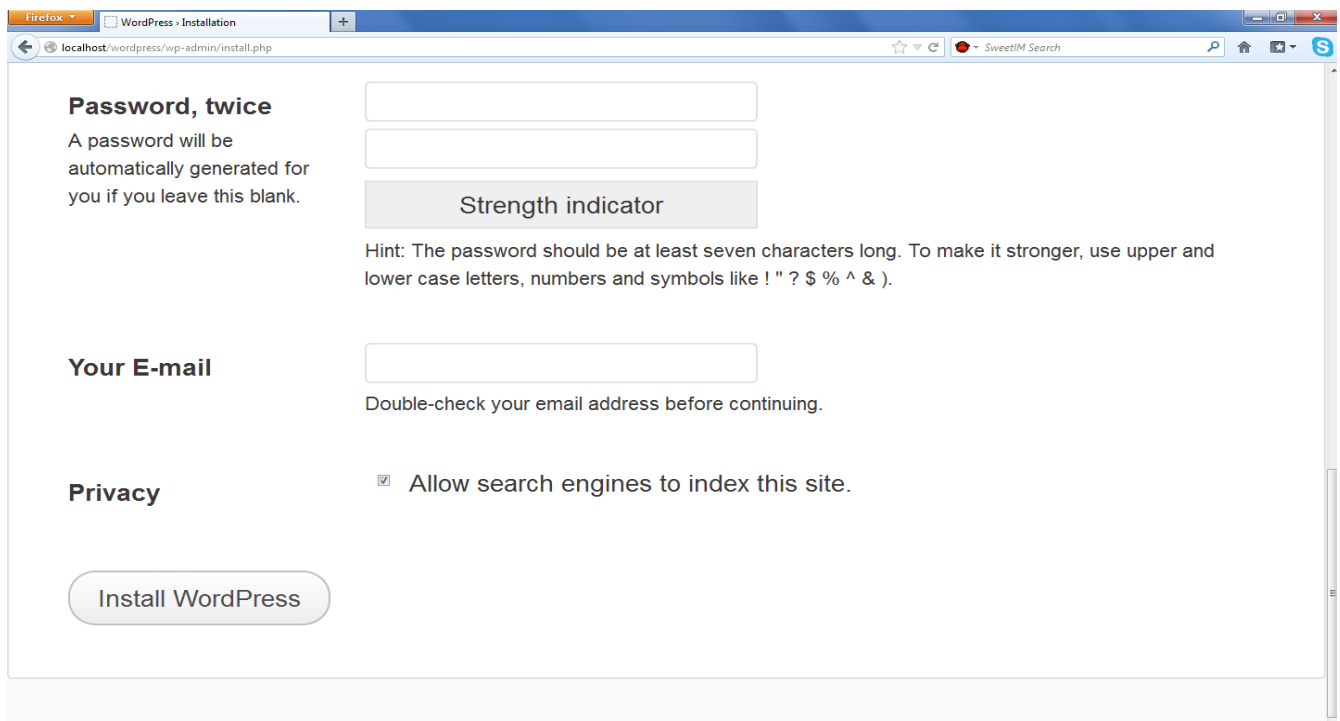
Firefox
WordPress › Installation
+
localhost/wordpress/wp-admin/install.php
SweetIM Search

Password, twice
A password will be automatically generated for you if you leave this blank.

Strength indicator

Hint: The password should be at least seven characters long. To make it stronger, use upper and lower case letters, numbers and symbols like ! " ? $ % ^ & ).

Your E-mail

Double-check your email address before continuing.

Privacy

Allow search engines to index this site.

Install WordPress